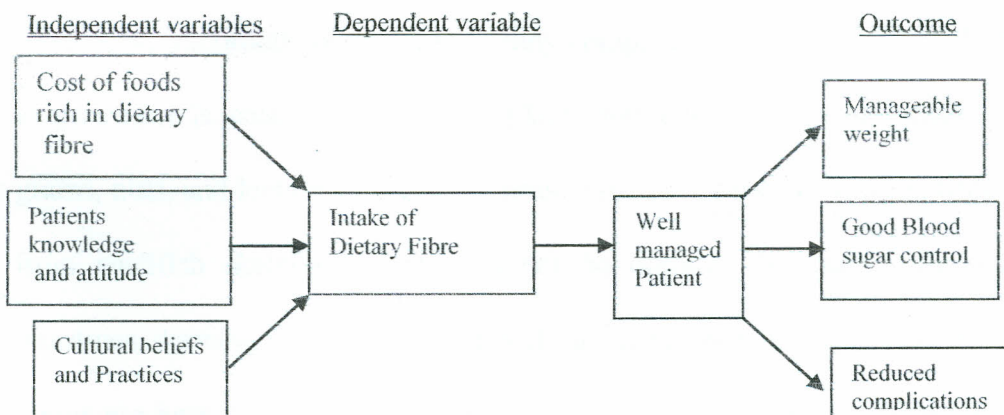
Independent variables

Dependent variable

Outcome

Cost of foods rich in dietary fibre

Patients knowledge and attitude

Cultural beliefs and Practices

Intake of Dietary Fibre

Well managed Patient

Manageable weight

Good Blood sugar control

Reduced complications